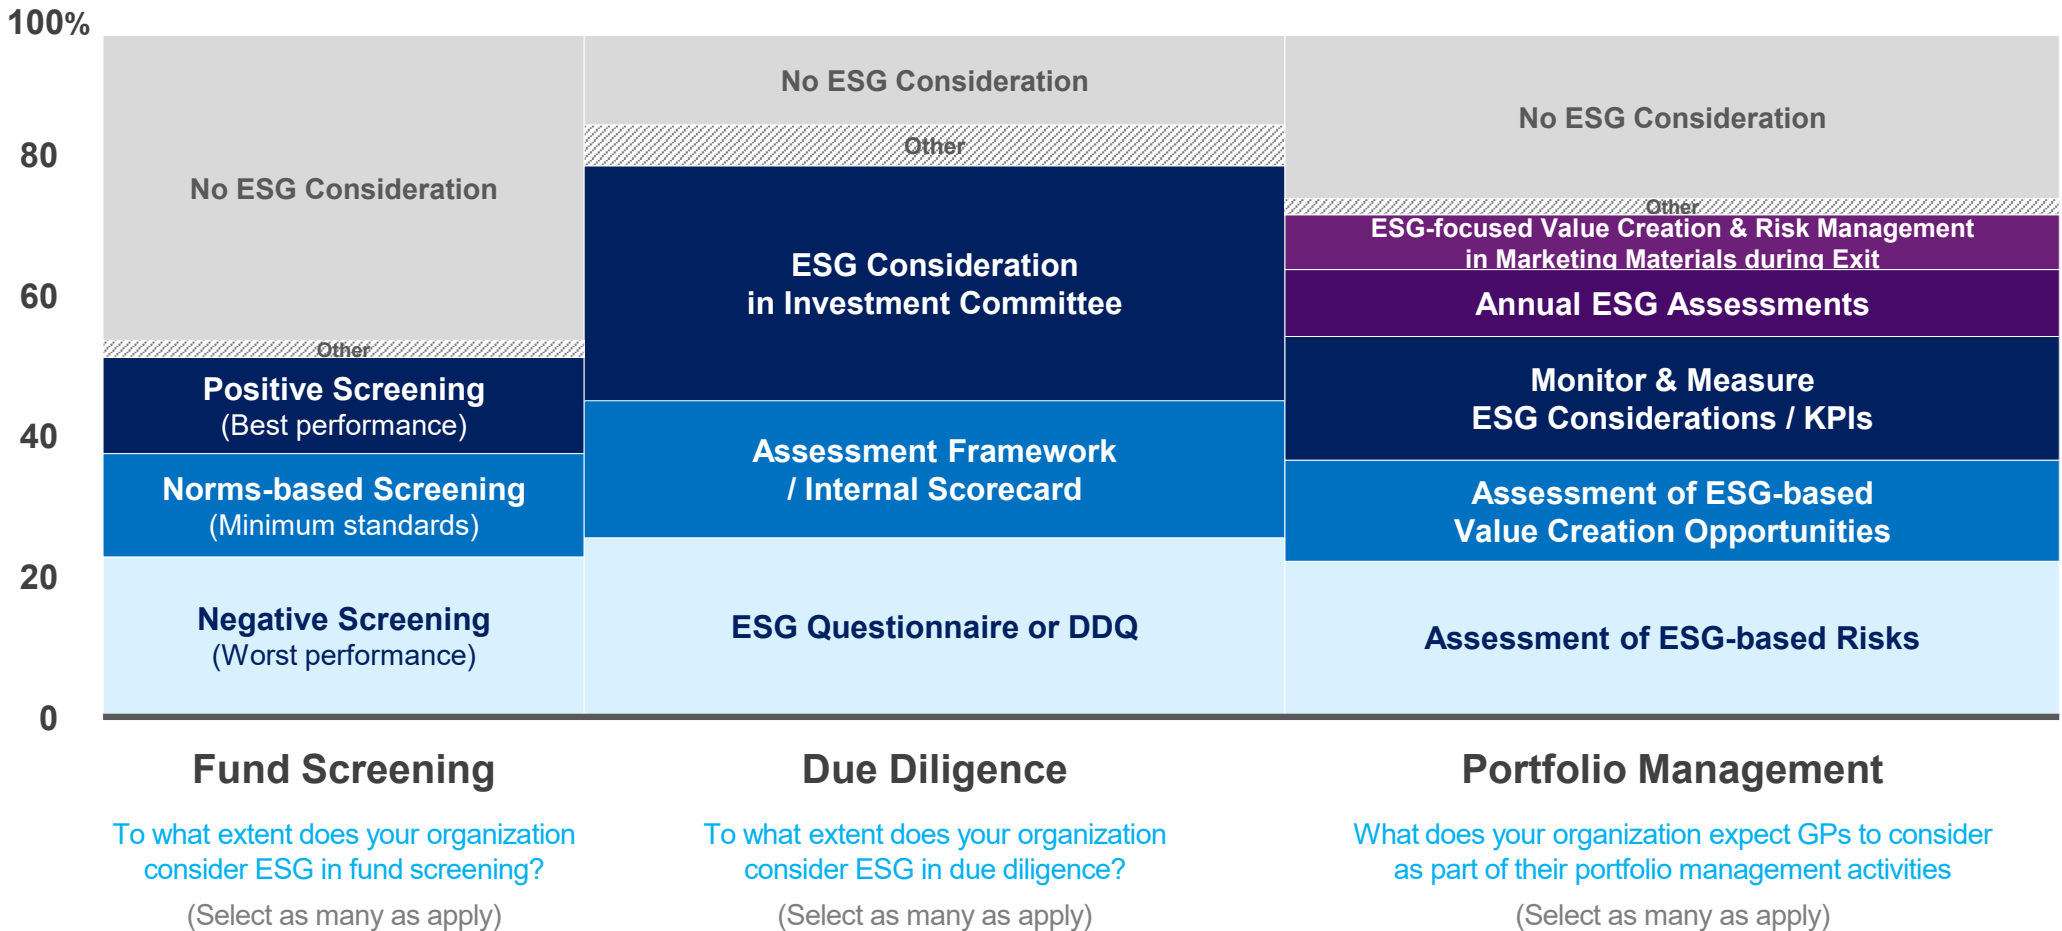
100%

80

60

40

20

0

No ESG Consideration

Other

Positive Screening
(Best performance)

Norms-based Screening
(Minimum standards)

Negative Screening
(Worst performance)

No ESG Consideration

Other

ESG Consideration
in Investment Committee

Assessment Framework
/ Internal Scorecard

ESG Questionnaire or DDQ

No ESG Consideration

Other

ESG-focused Value Creation & Risk Management
in Marketing Materials during Exit

Annual ESG Assessments

Monitor & Measure
ESG Considerations / KPIs

Assessment of ESG-based
Value Creation Opportunities

Assessment of ESG-based Risks

Fund Screening

To what extent does your organization consider ESG in fund screening?

(Select as many as apply)

Due Diligence

To what extent does your organization consider ESG in due diligence?

(Select as many as apply)

Portfolio Management

What does your organization expect GPs to consider as part of their portfolio management activities

(Select as many as apply)